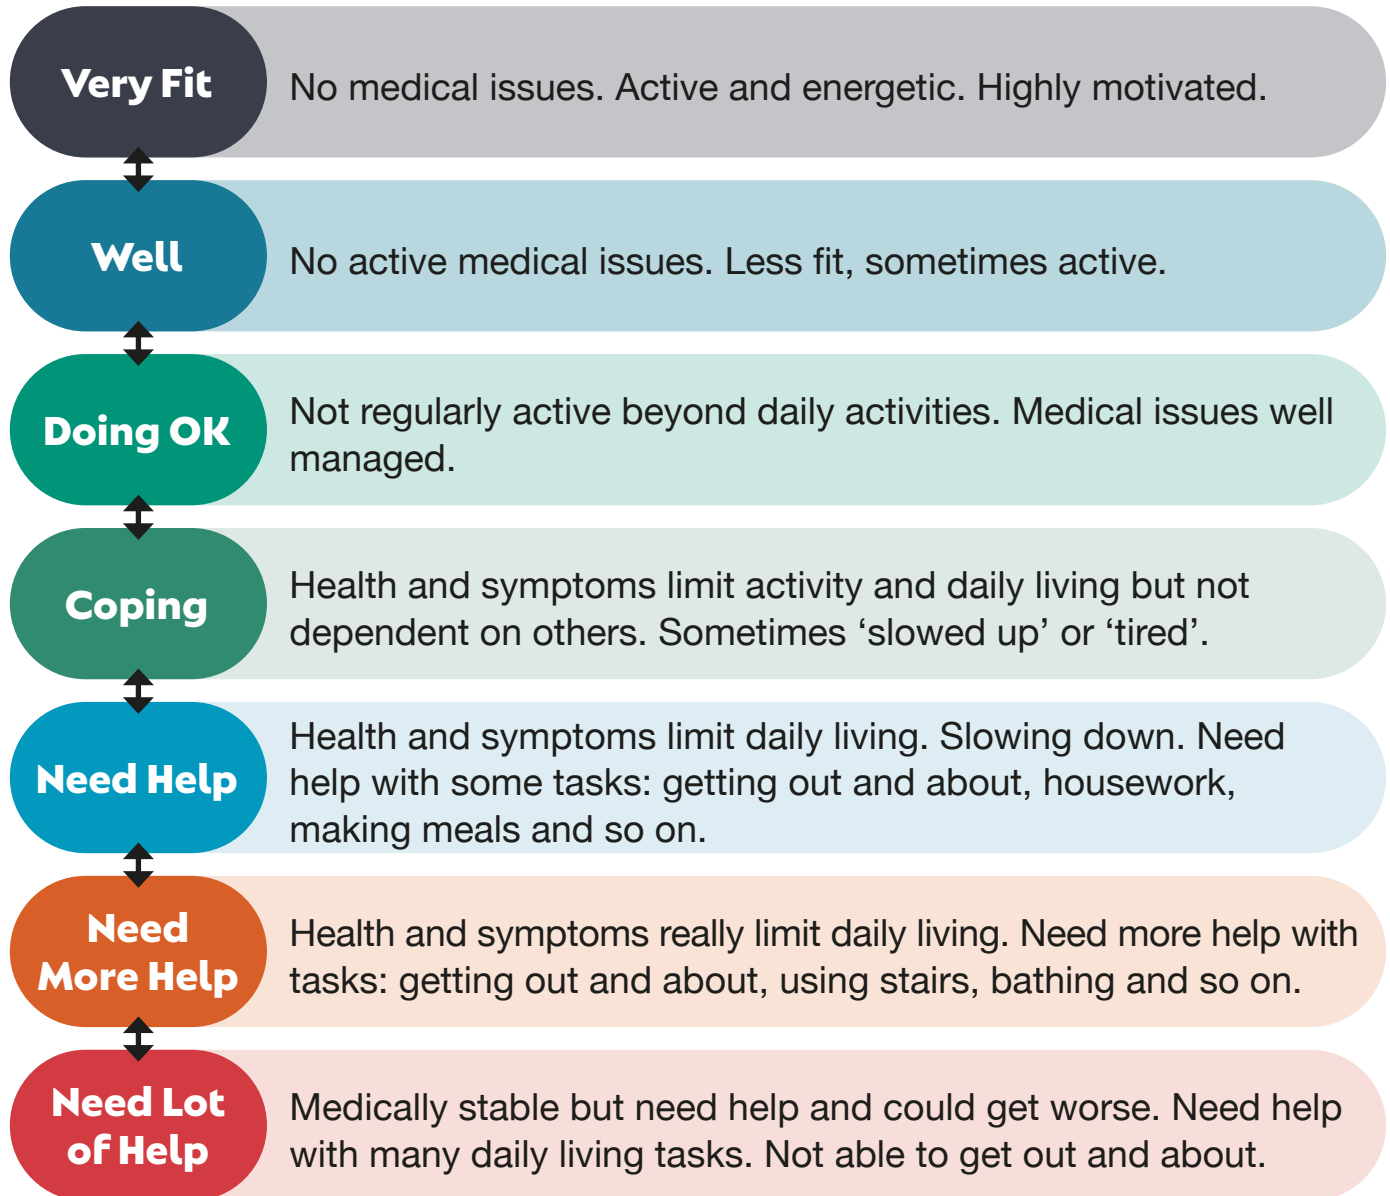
Very Fit
No medical issues. Active and energetic. Highly motivated.

Well
No active medical issues. Less fit, sometimes active.

Doing OK
Not regularly active beyond daily activities. Medical issues well managed.

Coping
Health and symptoms limit activity and daily living but not dependent on others. Sometimes ‘slowed up’ or ‘tired’.

Need Help
Health and symptoms limit daily living. Slowing down. Need help with some tasks: getting out and about, housework, making meals and so on.

Need More Help
Health and symptoms really limit daily living. Need more help with tasks: getting out and about, using stairs, bathing and so on.

Need Lot of Help
Medically stable but need help and could get worse. Need help with many daily living tasks. Not able to get out and about.